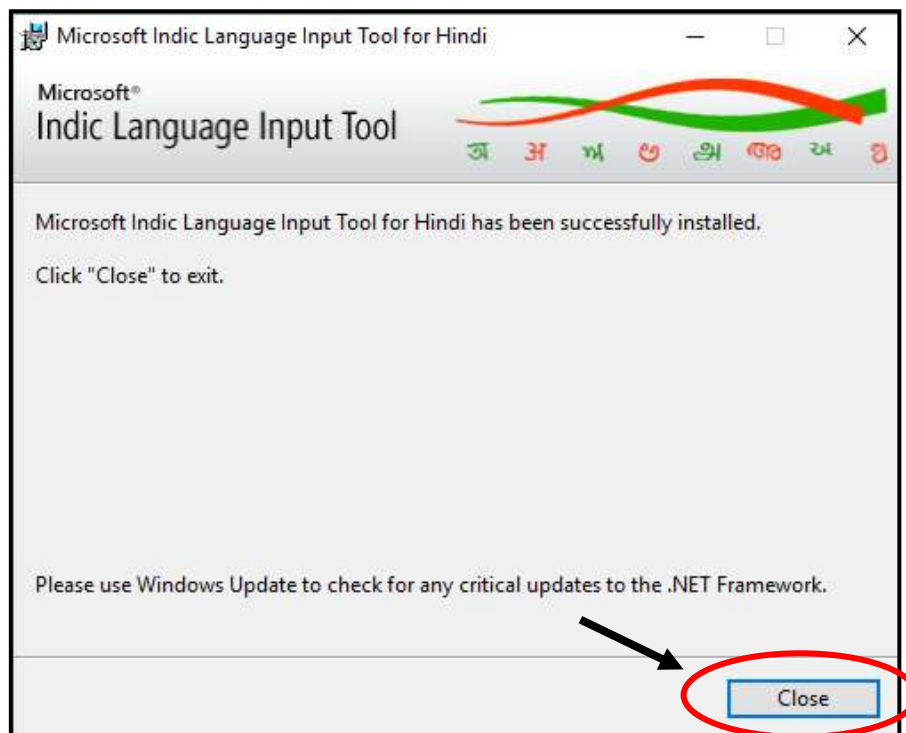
Microsoft Indic Language Input Tool for Hindi

Microsoft®
Indic Language Input Tool

ਕ अ অ ಅ அ ଅ અ ঃ

Microsoft Indic Language Input Tool for Hindi has been successfully installed.

Click "Close" to exit.

Please use Windows Update to check for any critical updates to the .NET Framework.

Close